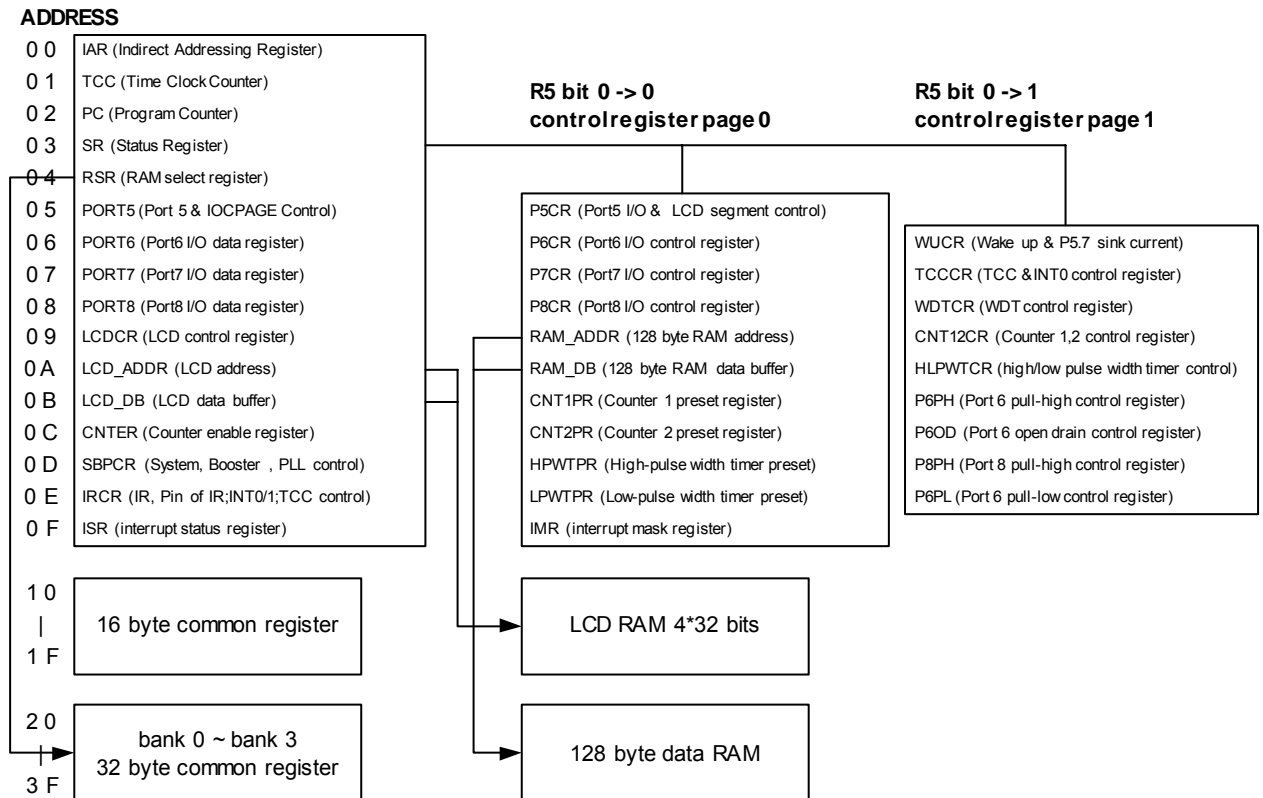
ADDRESS

0 0 IAR (Indirect Addressing Register)
0 1 TCC (Time Clock Counter)
0 2 PC (Program Counter)
0 3 SR (Status Register)
0 4 RSR (RAM select register)
0 5 PORT5 (Port 5 & IOCPAGE Control)
0 6 PORT6 (Port6 I/O data register)
0 7 PORT7 (Port7 I/O data register)
0 8 PORT8 (Port8 I/O data register)
0 9 LCDCR (LCD control register)
0 A LCD_ADDR (LCD address)
0 B LCD_DB (LCD data buffer)
0 C CNTER (Counter enable register)
0 D SBPCR (System, Booster , PLL control)
0 E IRCR (IR, Pin of IR;INT0/1;TCC control)
0 F ISR (interrupt status register)

R5 bit 0 -> 0
controlregister page 0

P5CR (Port5 I/O & LCD segment control)
P6CR (Port6 I/O control register)
P7CR (Port7 I/O control register)
P8CR (Port8 I/O control register)
RAM_ADDR (128 byte RAM address)
RAM_DB (128 byte RAM data buffer)
CNT1PR (Counter 1 preset register)
CNT2PR (Counter 2 preset register)
HPWTPR (High-pulse width timer preset)
LPWTPR (Low-pulse width timer preset)
IMR (interrupt mask register)

R5 bit 0 -> 1
controlregister page 1

WUCR (Wake up & P5.7 sink current)
TCCCR (TCC &INT0 control register)
WDTCR (WDT control register)
CNT12CR (Counter 1,2 control register)
HLPWTCR (high/low pulse width timer control)
P6PH (Port 6 pull-high control register)
P6OD (Port 6 open drain control register)
P8PH (Port 8 pull-high control register)
P6PL (Port 6 pull-low control register)

1 0
|
1 F
16 byte common register

LCD RAM 4*32 bits

2 0
|
3 F
bank 0 ~ bank 3
32 byte common register

128 byte data RAM